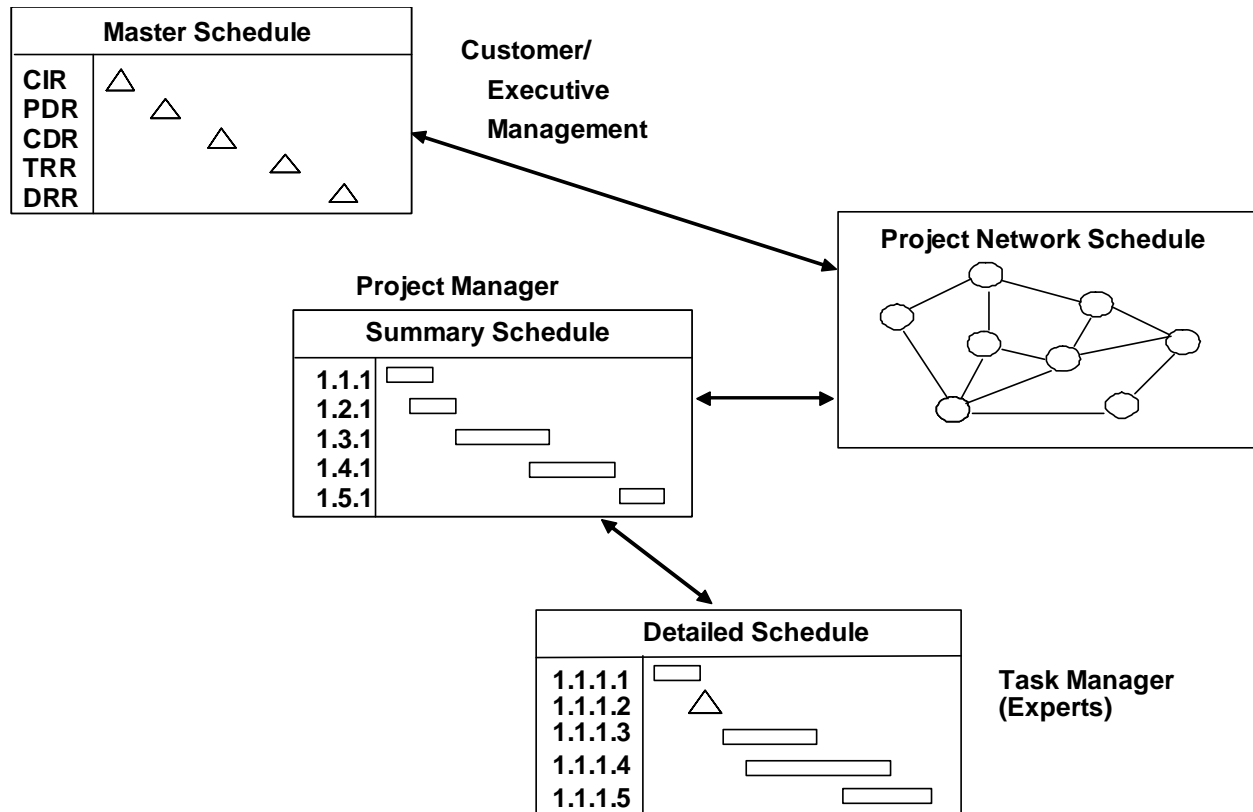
Master Schedule

CIR
PDR
CDR
TRR
DRR

Customer/
Executive
Management

Project Network Schedule

Project Manager

Summary Schedule

1.1.1
1.2.1
1.3.1
1.4.1
1.5.1

Detailed Schedule

1.1.1.1
1.1.1.2
1.1.1.3
1.1.1.4
1.1.1.5

Task Manager
(Experts)